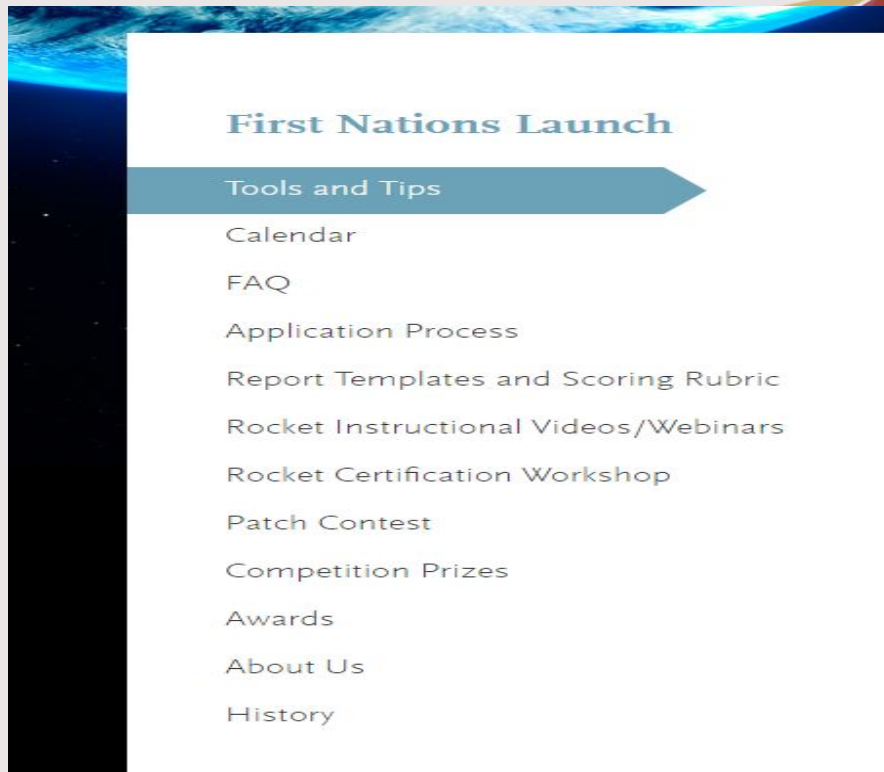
First Nations Launch

Tools and Tips

Calendar

FAQ

Application Process

Report Templates and Scoring Rubric

Rocket Instructional Videos/Webinars

Rocket Certification Workshop

Patch Contest

Competition Prizes

Awards

About Us

History